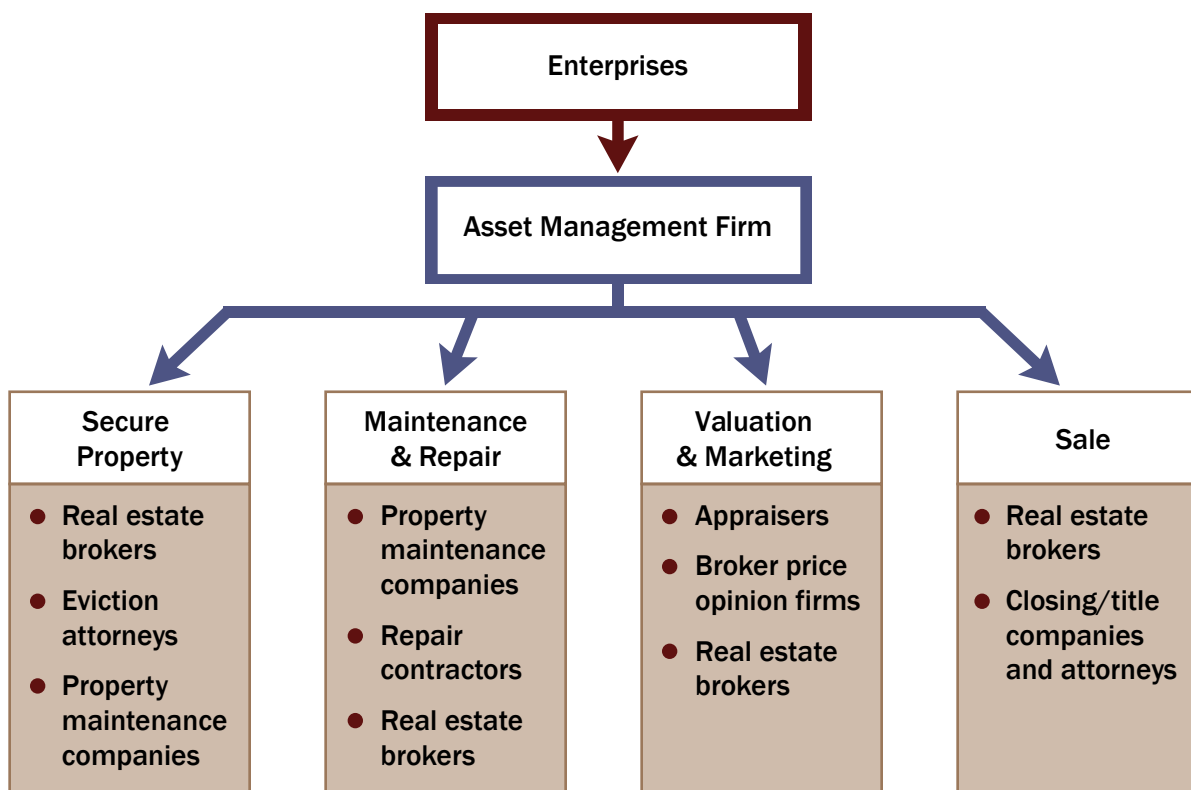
Enterprises

Asset Management Firm

Secure Property
- Real estate brokers
- Eviction attorneys
- Property maintenance companies

Maintenance & Repair
- Property maintenance companies
- Repair contractors
- Real estate brokers

Valuation & Marketing
- Appraisers
- Broker price opinion firms
- Real estate brokers

Sale
- Real estate brokers
- Closing/title companies and attorneys